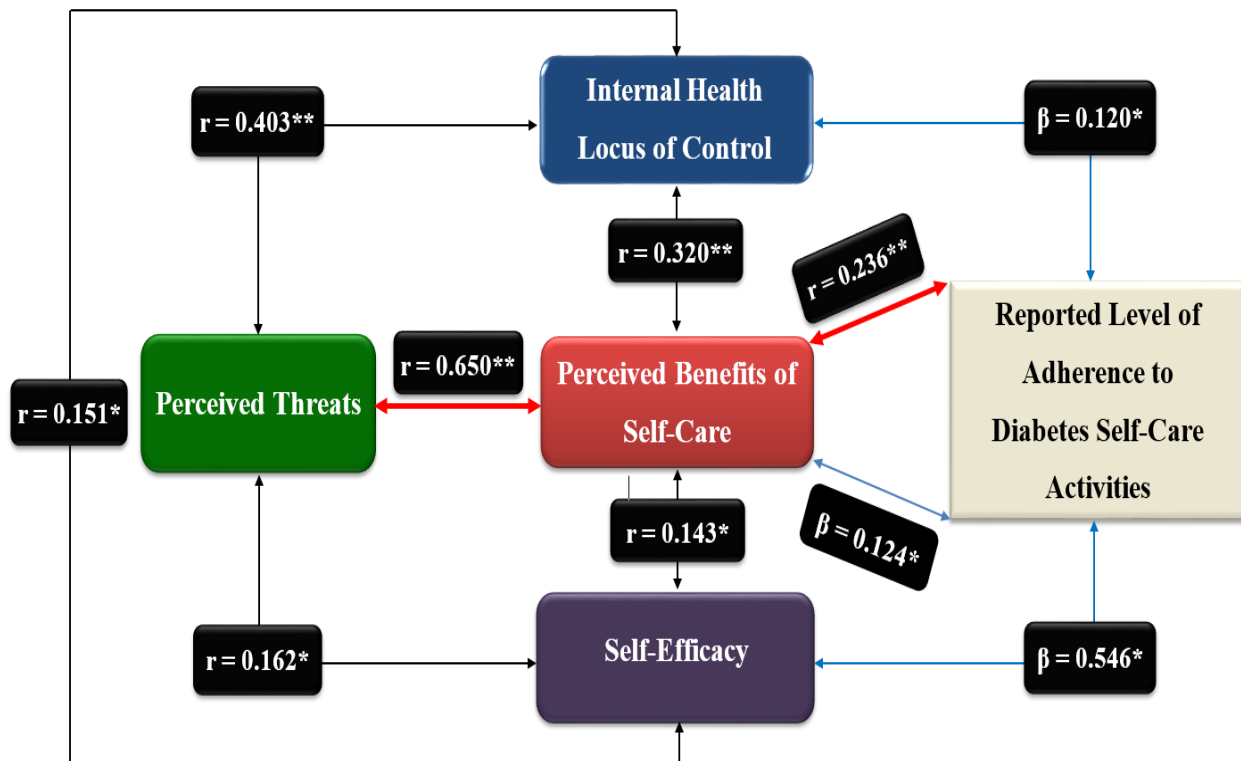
Internal Health Locus of Control

r = 0.403**

β = 0.120*

r = 0.320**

r = 0.236**

Reported Level of Adherence to Diabetes Self-Care Activities

r = 0.151*

Perceived Threats

r = 0.650**

Perceived Benefits of Self-Care

r = 0.143*

β = 0.124*

r = 0.162*

Self-Efficacy

β = 0.546*